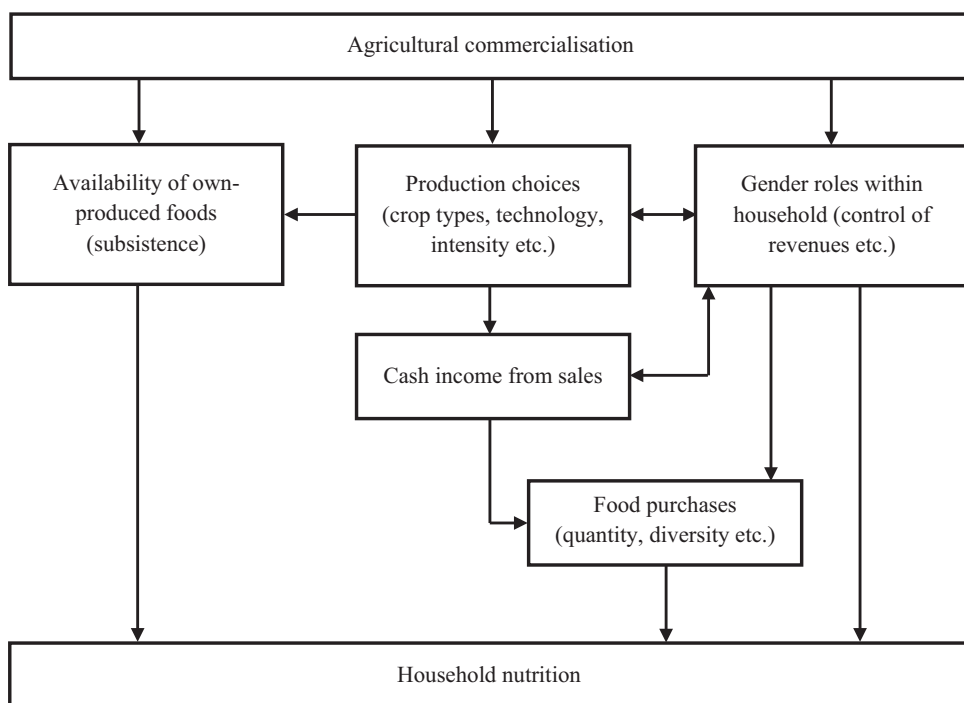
Agricultural commercialisation

Availability of own-produced foods (subsistence)

Production choices (crop types, technology, intensity etc.)

Gender roles within household (control of revenues etc.)

Cash income from sales

Food purchases (quantity, diversity etc.)

Household nutrition